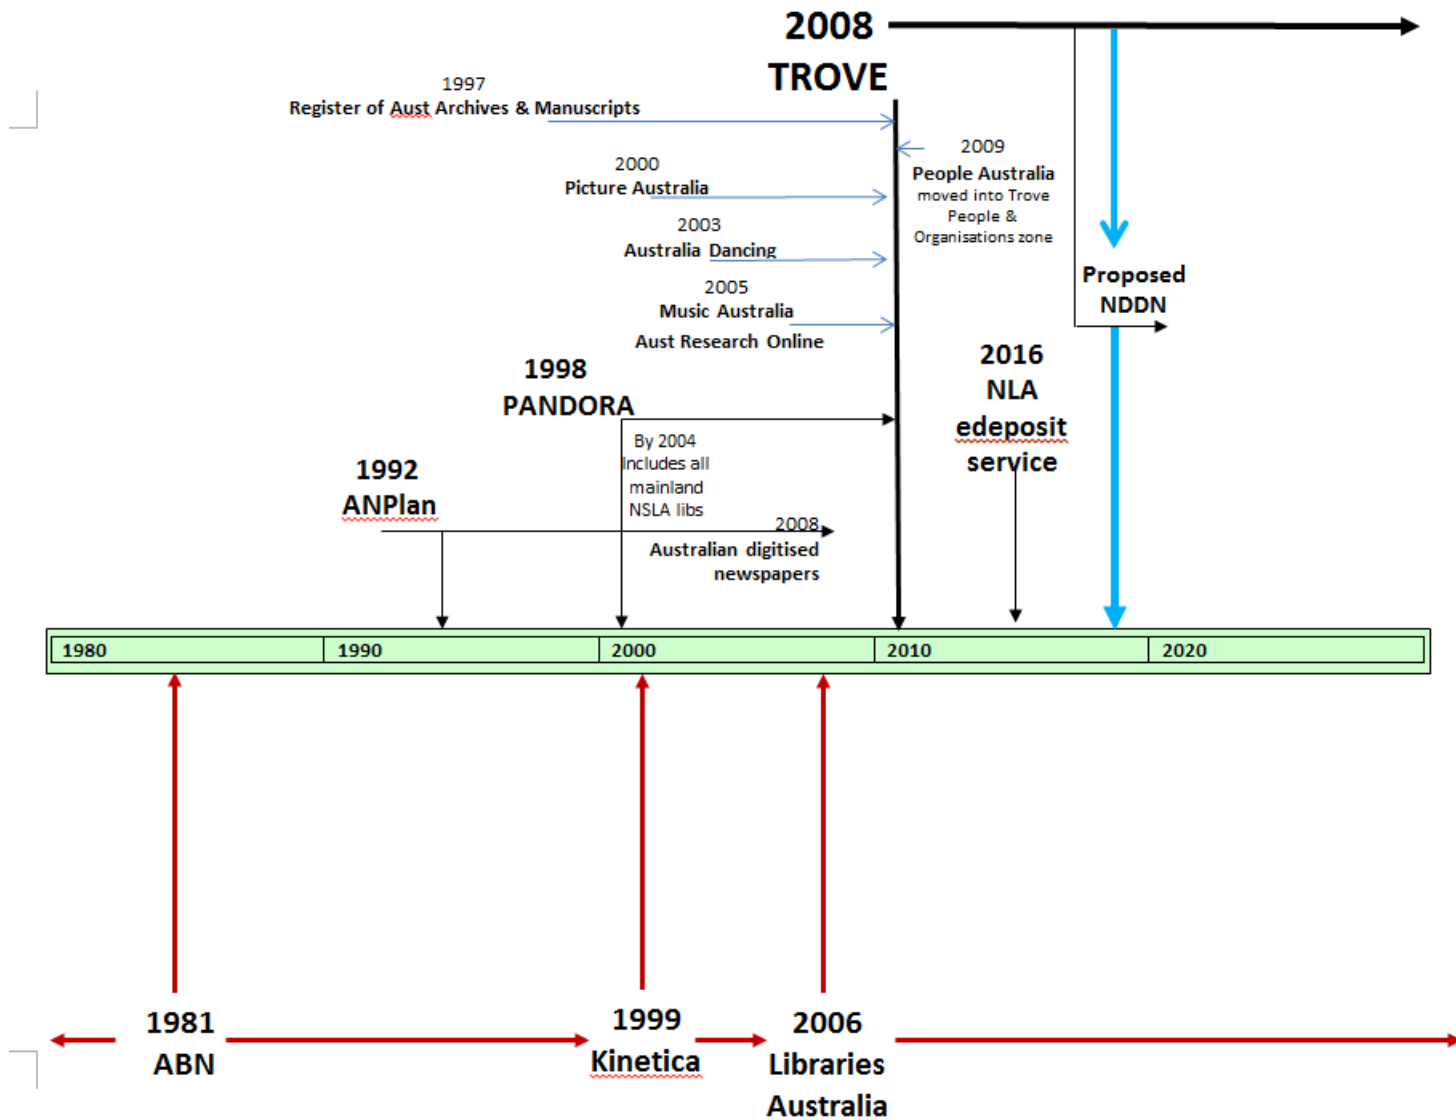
2008
TROVE

1997
Register of Aust Archives & Manuscripts

2009
People Australia
moved into Trove
People &
Organisations zone

2000
Picture Australia

2003
Australia Dancing

Proposed
NDDN

2005
Music Australia
Aust Research Online

1998
PANDORA

2016
NLA
edeposit
service

By 2004
Includes all
mainland
NSLA libs

1992
ANPlan

2008
Australian digitised
newspapers

| 1980 | 1990 | 2000 | 2010 | 2020 |
|---|---|---|---|---|

1981
ABN

1999
Kinetica

2006
Libraries
Australia